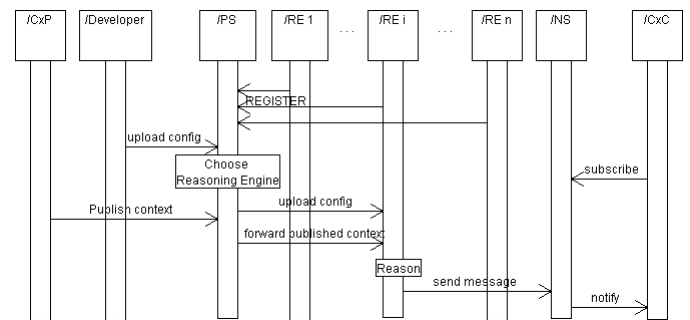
/CxP
/Developer
/PS
/RE 1
. . .
/RE i
. . .
/RE n
/NS
/CxC

REGISTER

upload config

Choose Reasoning Engine

subscribe

Publish context

upload config

forward published context

Reason

send message

notify